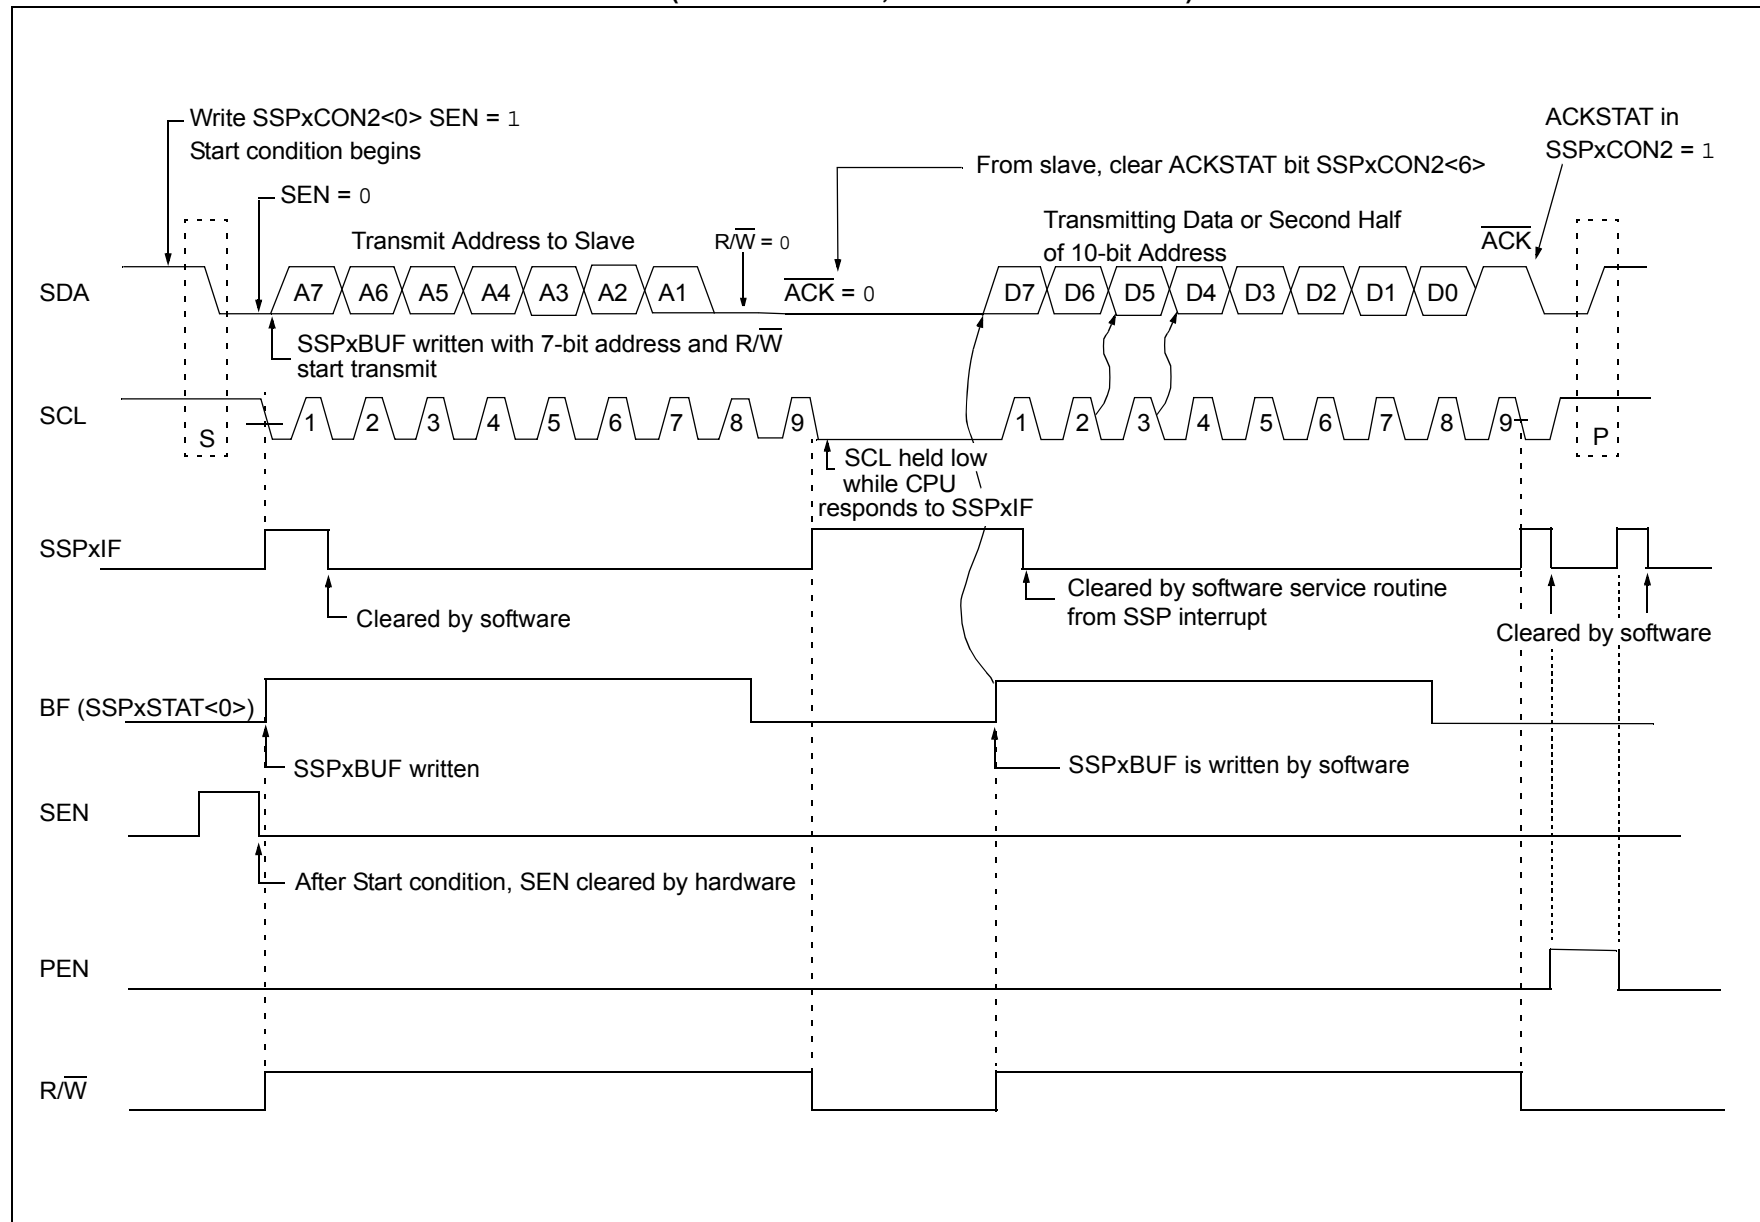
Write SSPxCON2<0> SEN = 1
Start condition begins

SEN = 0

Transmit Address to Slave

$R/\overline{W}$ = 0

From slave, clear ACKSTAT bit SSPxCON2<6>

ACKSTAT in
SSPxCON2 = 1

Transmitting Data or Second Half of 10-bit Address

$\overline{ACK}$

SDA

A7 A6 A5 A4 A3 A2 A1

$\overline{ACK}$ = 0

D7 D6 D5 D4 D3 D2 D1 D0

SSPxBUF written with 7-bit address and $R/\overline{W}$ start transmit

SCL

S

1 2 3 4 5 6 7 8 9

1 2 3 4 5 6 7 8 9

P

SCL held low while CPU responds to SSPxIF

SSPxIF

Cleared by software

Cleared by software service routine from SSP interrupt

Cleared by software

BF (SSPxSTAT<0>)

SSPxBUF written

SSPxBUF is written by software

SEN

After Start condition, SEN cleared by hardware

PEN

$R/\overline{W}$